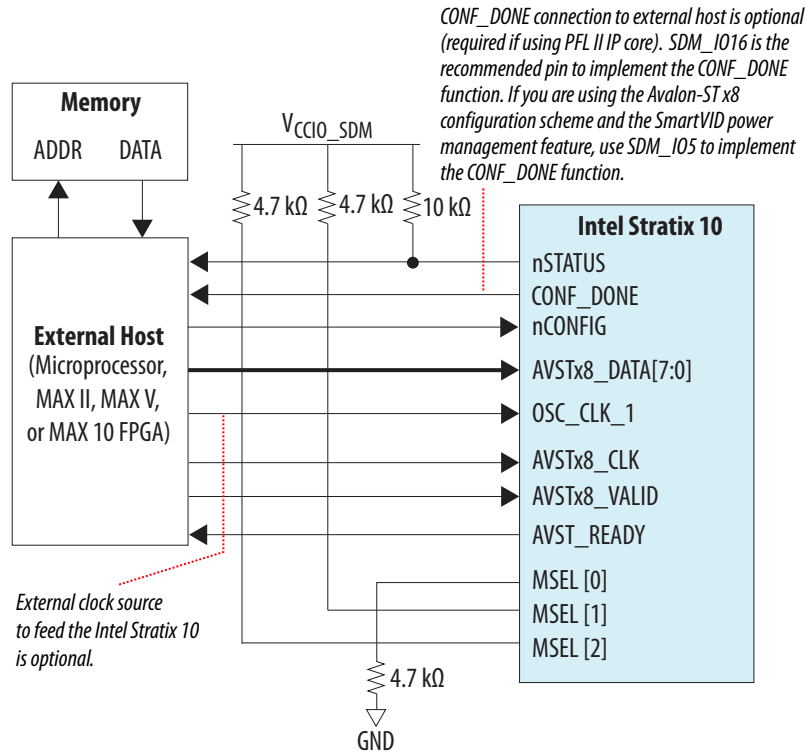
CONF_DONE connection to external host is optional (required if using PFL II IP core). SDM_IO16 is the recommended pin to implement the CONF_DONE function. If you are using the Avalon-ST x8 configuration scheme and the SmartVID power management feature, use SDM_IO5 to implement the CONF_DONE function.

Memory
ADDR DATA

$V_{CCIO\_SDM}$

4.7 kΩ 4.7 kΩ 10 kΩ

Intel Stratix 10
nSTATUS
CONF_DONE
nCONFIG
AVSTx8_DATA[7:0]
OSC_CLK_1
AVSTx8_CLK
AVSTx8_VALID
AVST_READY
MSEL [0]
MSEL [1]
MSEL [2]

External Host
(Microprocessor, MAX II, MAX V, or MAX 10 FPGA)

External clock source to feed the Intel Stratix 10 is optional.

4.7 kΩ
GND